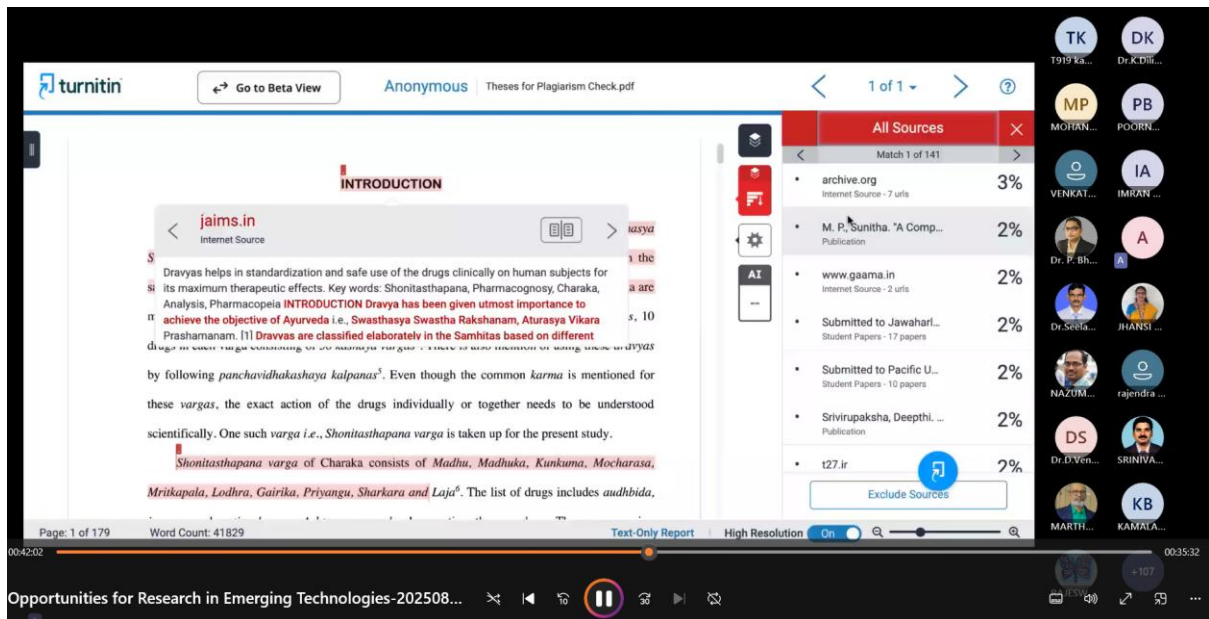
turnitin

Go to Beta View

Anonymous

Theses for Plagiarism Check.pdf

1 of 1

INTRODUCTION

jaims.in
Internet Source

Dravyas helps in standardization and safe use of the drugs clinically on human subjects for its maximum therapeutic effects. Key words: Shonitasthapana, Pharmacognosy, Charaka, Analysis, Pharmacopeia INTRODUCTION Dravya has been given utmost importance to achieve the objective of Ayurveda i.e., Swasthasya Swastha Rakshanam, Aturasya Vikara Prashamanam. [1] Dravyas are classified elaborately in the Samhitas based on different

asya
the
a are
s, 10
dravyas

by following panchavidhakashaya kalpanas⁵. Even though the common karma is mentioned for these vargas, the exact action of the drugs individually or together needs to be understood scientifically. One such varga i.e., Shonitasthapana varga is taken up for the present study.

Shonitasthapana varga of Charaka consists of Madhu, Madhuka, Kunkuma, Mocharasa, Mritkapala, Lodhra, Gairika, Priyangu, Sharkara and Laja⁶. The list of drugs includes audhbida,

Page: 1 of 179
Word Count: 41829
Text-Only Report
High Resolution
On

AI
--

All Sources

Match 1 of 141

archive.org
Internet Source - 7 urls
3%

M. P., Sunitha. "A Comp...
Publication
2%

www.gaama.in
Internet Source - 2 urls
2%

Submitted to Jawaharl...
Student Papers - 17 papers
2%

Submitted to Pacific U...
Student Papers - 10 papers
2%

Srivirupaksha, Deepthi. ...
Publication
2%

t27.ir
2%

Exclude Sources

TK
T919 ka...
DK
Dr.K.Dili...
MP
MOHAN...
PB
POORN...
VENKAT...
IA
IMRAN ...
Dr. P. Bh...
A
A
Dr.Seela...
JHANSI ...
NAZUM...
rajendra ...
DS
Dr.D.Ven...
SRINIVA...
MARTH...
KB
KAMALA...
+107

00:42:02
00:35:32

Opportunities for Research in Emerging Technologies-202508...